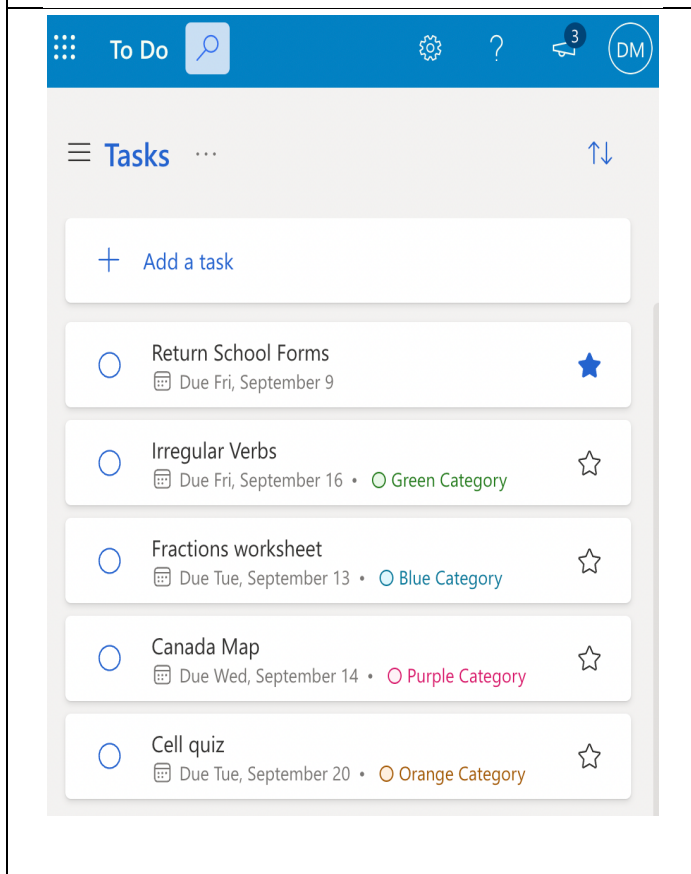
To Do

3

DM

Tasks ···

+ Add a task

Return School Forms
Due Fri, September 9

Irregular Verbs
Due Fri, September 16 • Green Category

Fractions worksheet
Due Tue, September 13 • Blue Category

Canada Map
Due Wed, September 14 • Purple Category

Cell quiz
Due Tue, September 20 • Orange Category